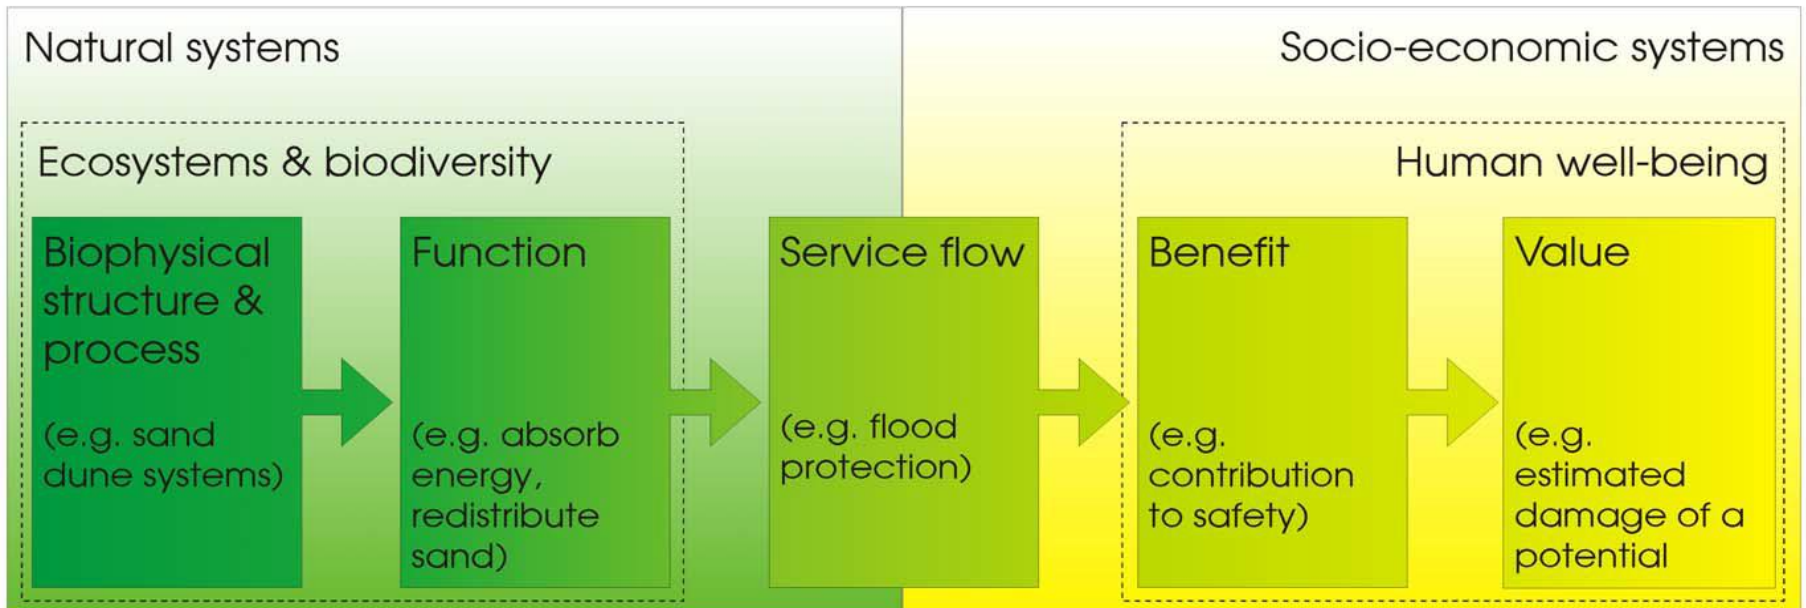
Natural systems

Socio-economic systems

Ecosystems & biodiversity

Human well-being

Biophysical structure & process

(e.g. sand dune systems)

Function

(e.g. absorb energy, redistribute sand)

Service flow

(e.g. flood protection)

Benefit

(e.g. contribution to safety)

Value

(e.g. estimated damage of a potential